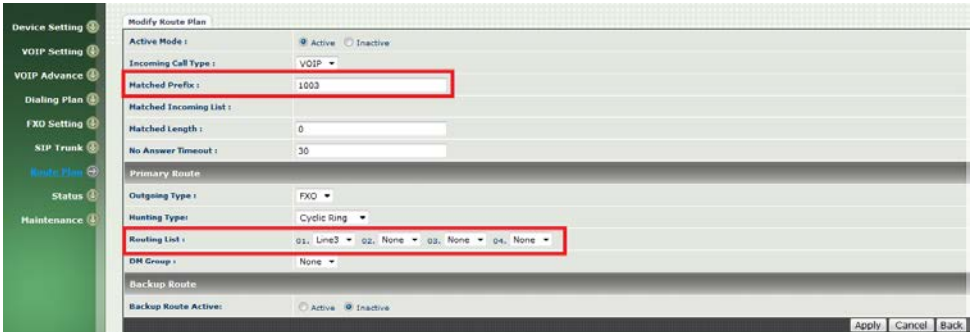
Device Setting
VOIP Setting
VOIP Advance
Dialing Plan
FXO Setting
SIP Trunk
Route Plan
Status
Maintenance

Modify Route Plan

| | |
|---|---|
| Active Mode : | Active Inactive |
| Incoming Call Type : | VOIP |
| Matched Prefix : | 1003 |
| Matched Incoming List : | |
| Matched Length : | 0 |
| No Answer Timeout : | 30 |

Primary Route

| | |
|---|---|
| Outgoing Type : | FXO |
| Hunting Type: | Cyclic Ring |
| Routing List : | 01. Line3 02. None 03. None 04. None |
| DM Group : | None |

Backup Route

| | |
|---|---|
| Backup Route Active: | Active Inactive |

Apply Cancel Back